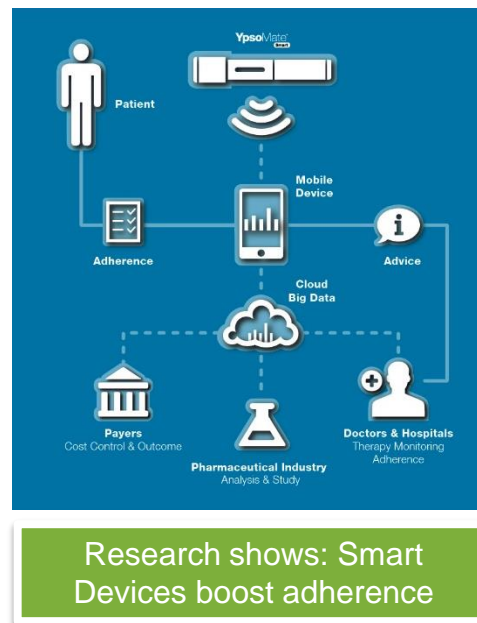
YpsoMate Smart

Patient

Mobile Device

Adherence

Advice

Cloud Big Data

Payers
Cost Control & Outcome

Pharmaceutical Industry
Analysis & Study

Doctors & Hospitals
Therapy Monitoring
Adherence

Research shows: Smart Devices boost adherence